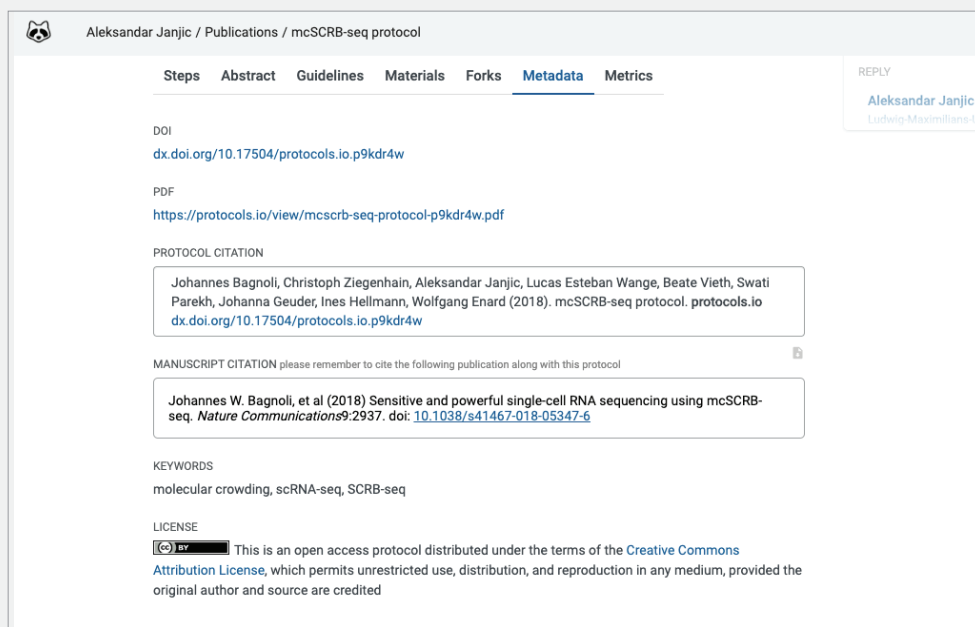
Aleksandar Janjic / Publications / mcSCRB-seq protocol

Steps Abstract Guidelines Materials Forks Metadata Metrics

REPLY

Aleksandar Janjic
Ludwig-Maximilians-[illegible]

DOI
dx.doi.org/10.17504/protocols.io.p9kdr4w

PDF
https://protocols.io/view/mcscrb-seq-protocol-p9kdr4w.pdf

PROTOCOL CITATION

Johannes Bagnoli, Christoph Ziegenhain, Aleksandar Janjic, Lucas Esteban Wange, Beate Vieth, Swati Parekh, Johanna Geuder, Ines Hellmann, Wolfgang Enard (2018). mcSCRB-seq protocol. **protocols.io** dx.doi.org/10.17504/protocols.io.p9kdr4w

MANUSCRIPT CITATION please remember to cite the following publication along with this protocol

Johannes W. Bagnoli, et al (2018) Sensitive and powerful single-cell RNA sequencing using mcSCRB-seq. *Nature Communications*9:2937. doi: 10.1038/s41467-018-05347-6

KEYWORDS
molecular crowding, scRNA-seq, SCRB-seq

LICENSE
cc BY This is an open access protocol distributed under the terms of the Creative Commons Attribution License, which permits unrestricted use, distribution, and reproduction in any medium, provided the original author and source are credited